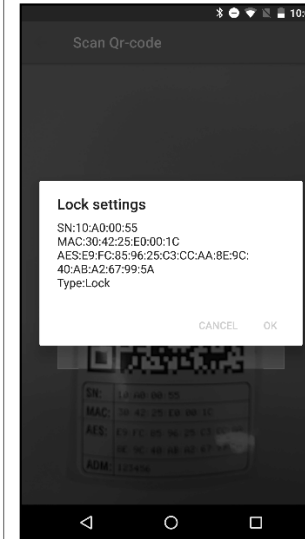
10:

Scan Qr-code

Lock settings

SN:10:A0:00:55
MAC:30:42:25:E0:00:1C
AES:E9:FC:85:96:25:C3:CC:AA:8E:9C:40:AB:A2:67:99:5A
Type:Lock

CANCEL OK

SN: 10 A0 00 55
MAC: 30 42 25 E0 00 1C
AES: E9 FC 85 96 25 C3 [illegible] 9C 40 AB A2 67 99 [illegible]
ADM: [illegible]